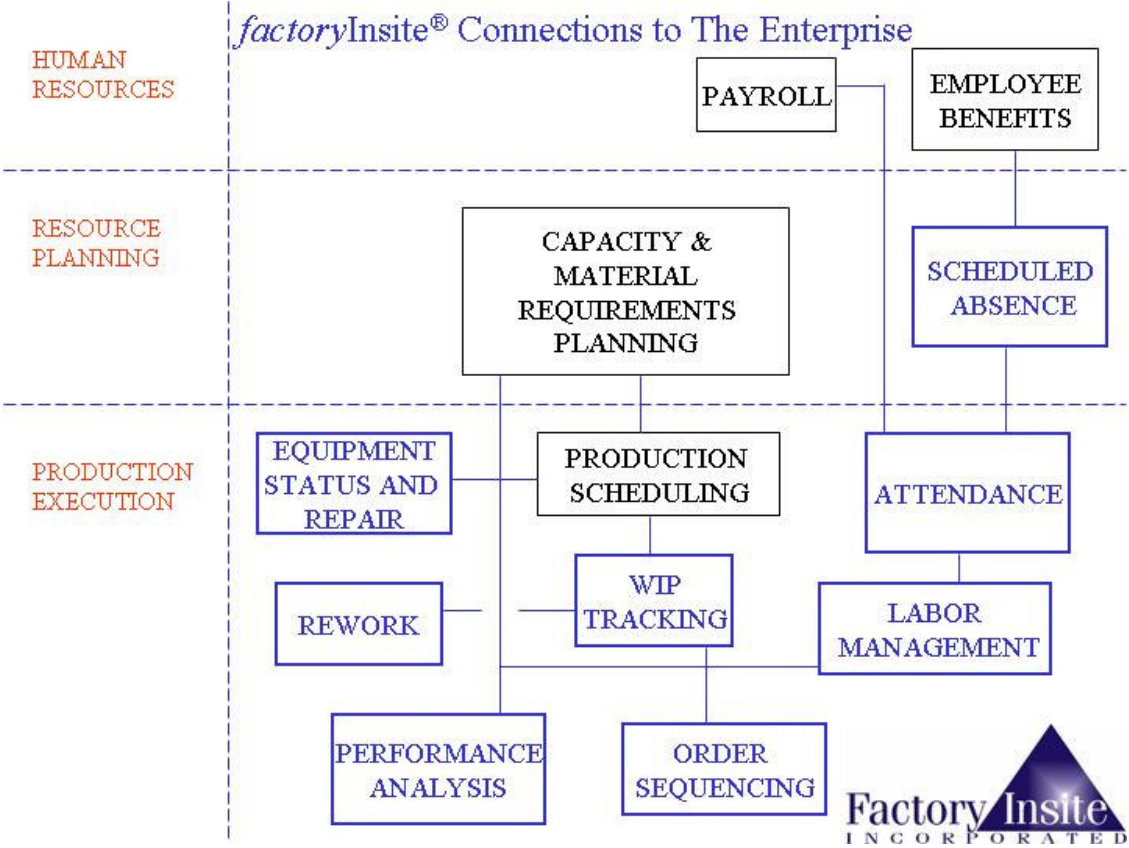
*factory*Insite® Connections to The Enterprise

HUMAN RESOURCES

PAYROLL

EMPLOYEE BENEFITS

RESOURCE PLANNING

CAPACITY & MATERIAL REQUIREMENTS PLANNING

SCHEDULED ABSENCE

PRODUCTION EXECUTION

EQUIPMENT STATUS AND REPAIR

PRODUCTION SCHEDULING

ATTENDANCE

REWORK

WIP TRACKING

LABOR MANAGEMENT

PERFORMANCE ANALYSIS

ORDER SEQUENCING

Factory Insite INCORPORATED